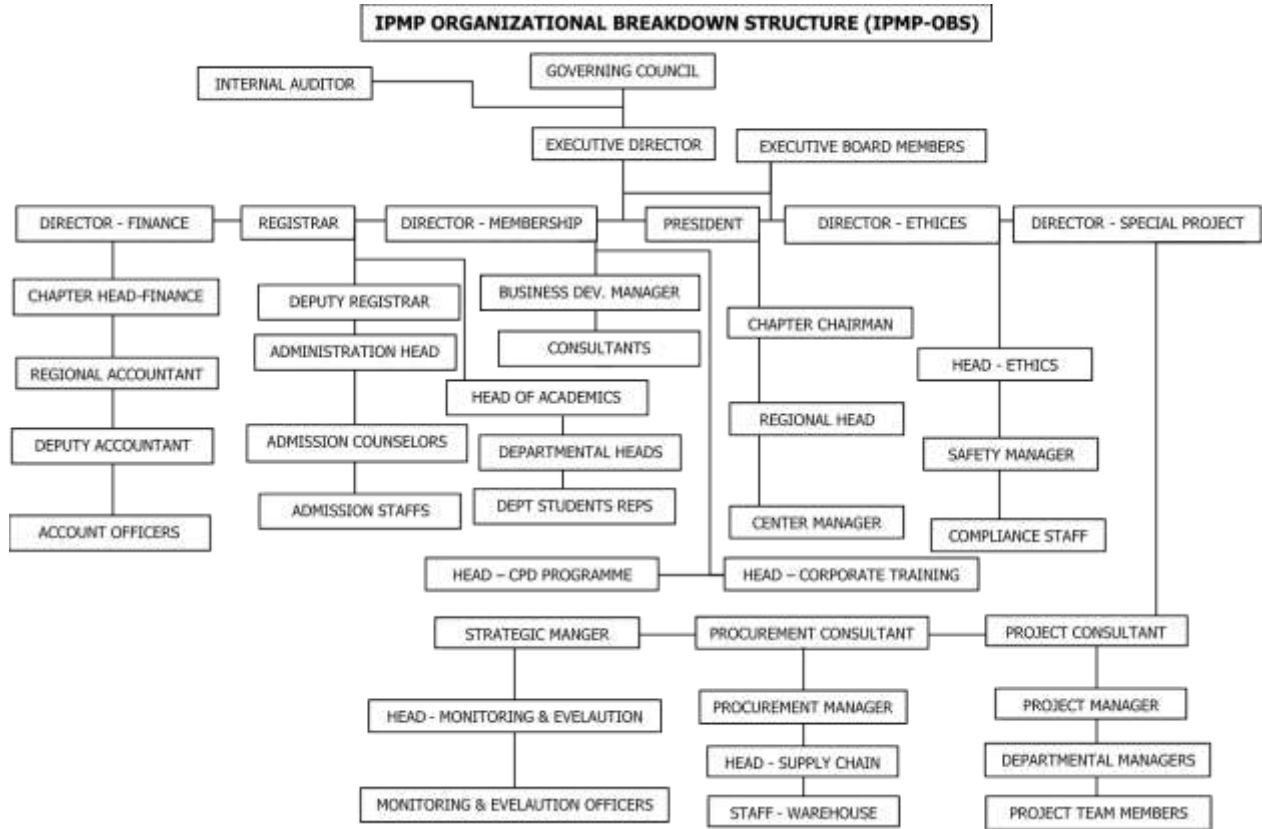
IPMP ORGANIZATIONAL BREAKDOWN STRUCTURE (IPMP-OBS)

INTERNAL AUDITOR

GOVERNING COUNCIL

EXECUTIVE DIRECTOR

EXECUTIVE BOARD MEMBERS

DIRECTOR - FINANCE

REGISTRAR

DIRECTOR - MEMBERSHIP

PRESIDENT

DIRECTOR - ETHICES

DIRECTOR - SPECIAL PROJECT

CHAPTER HEAD-FINANCE

REGIONAL ACCOUNTANT

DEPUTY ACCOUNTANT

ACCOUNT OFFICERS

DEPUTY REGISTRAR

ADMINISTRATION HEAD

ADMISSION COUNSELORS

ADMISSION STAFFS

BUSINESS DEV. MANAGER

CONSULTANTS

HEAD OF ACADEMICS

DEPARTMENTAL HEADS

DEPT STUDENTS REPS

CHAPTER CHAIRMAN

REGIONAL HEAD

CENTER MANAGER

HEAD - ETHICS

SAFETY MANAGER

COMPLIANCE STAFF

HEAD – CPD PROGRAMME

HEAD – CORPORATE TRAINING

STRATEGIC MANGER

PROCUREMENT CONSULTANT

PROJECT CONSULTANT

HEAD - MONITORING & EVELAUTION

MONITORING & EVELAUTION OFFICERS

PROCUREMENT MANAGER

HEAD - SUPPLY CHAIN

STAFF - WAREHOUSE

PROJECT MANAGER

DEPARTMENTAL MANAGERS

PROJECT TEAM MEMBERS